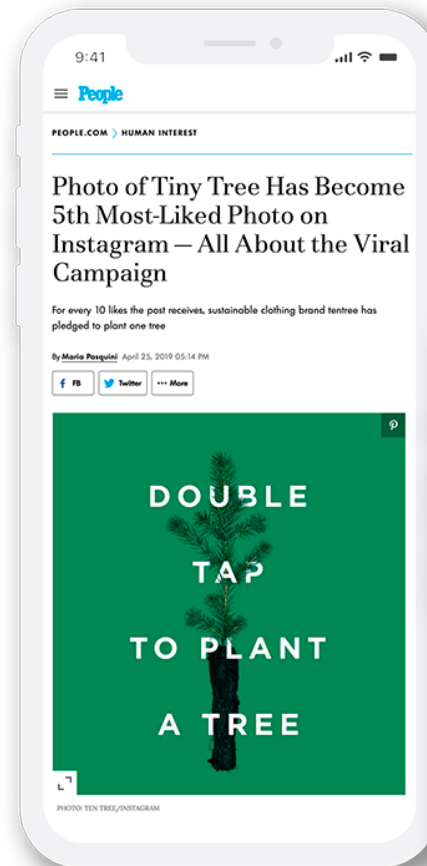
9:41

People

PEOPLE.COM > HUMAN INTEREST

Photo of Tiny Tree Has Become 5th Most-Liked Photo on Instagram — All About the Viral Campaign

For every 10 likes the post receives, sustainable clothing brand tentree has pledged to plant one tree

By Maria Pasquini April 25, 2019 05:14 PM

FB Twitter ··· More

DOUBLE TAP TO PLANT A TREE

PHOTO: TEN TREE/INSTAGRAM